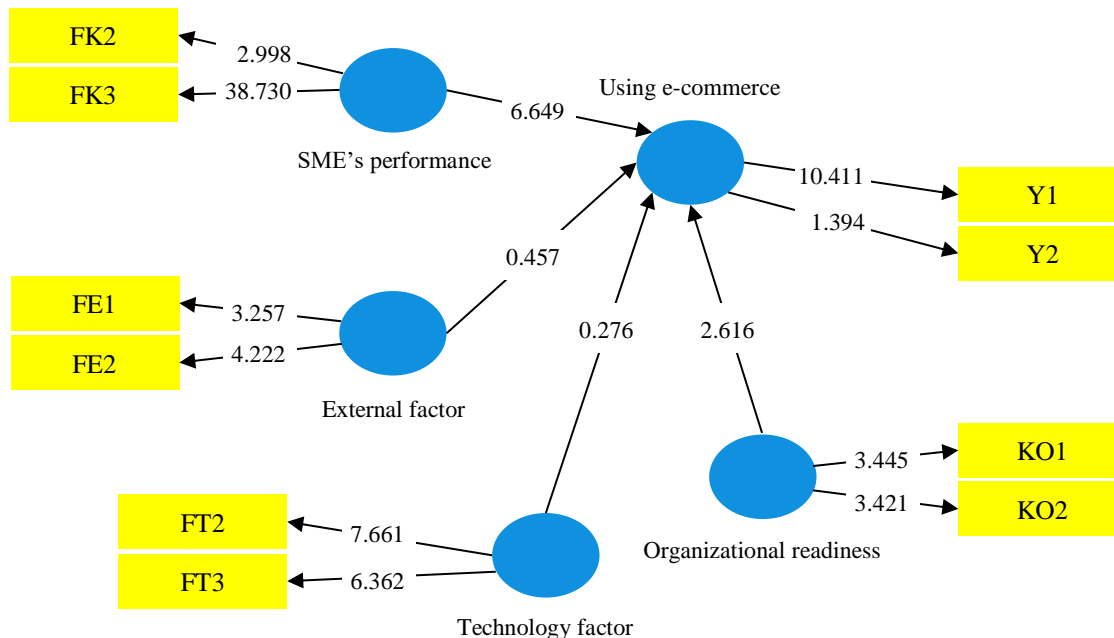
FK2

FK3

2.998

38.730

SME’s performance

6.649

Using e-commerce

10.411

1.394

Y1

Y2

FE1

FE2

3.257

4.222

External factor

0.457

0.276

2.616

KO1

KO2

3.445

3.421

Organizational readiness

FT2

FT3

7.661

6.362

Technology factor